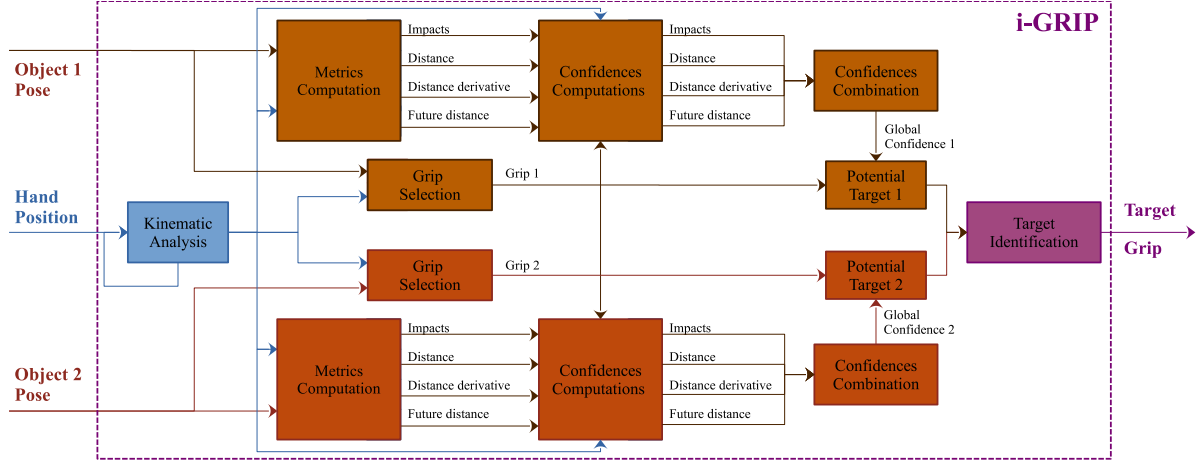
i-GRIP

Object 1 Pose

Hand Position

Object 2 Pose

Kinematic Analysis

Metrics Computation

Impacts
Distance
Distance derivative
Future distance

Confidences Computations

Impacts
Distance
Distance derivative
Future distance

Confidences Combination

Global Confidence 1

Grip Selection

Grip 1

Potential Target 1

Target Identification

Target Grip

Grip Selection

Grip 2

Potential Target 2

Global Confidence 2

Metrics Computation

Impacts
Distance
Distance derivative
Future distance

Confidences Computations

Impacts
Distance
Distance derivative
Future distance

Confidences Combination